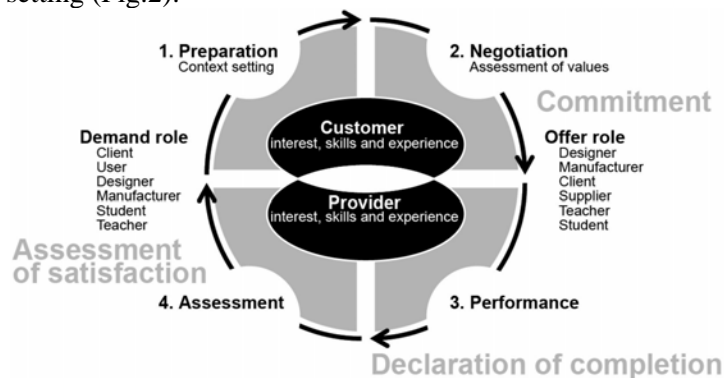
setting (Fig.2).

1. Preparation
Context setting

2. Negotiation
Assessment of values

Commitment

Demand role
Client
User
Designer
Manufacturer
Student
Teacher

Customer
interest, skills and experience

Provider
interest, skills and experience

Offer role
Designer
Manufacturer
Client
Supplier
Teacher
Student

Assessment of satisfaction

4. Assessment

3. Performance

Declaration of completion